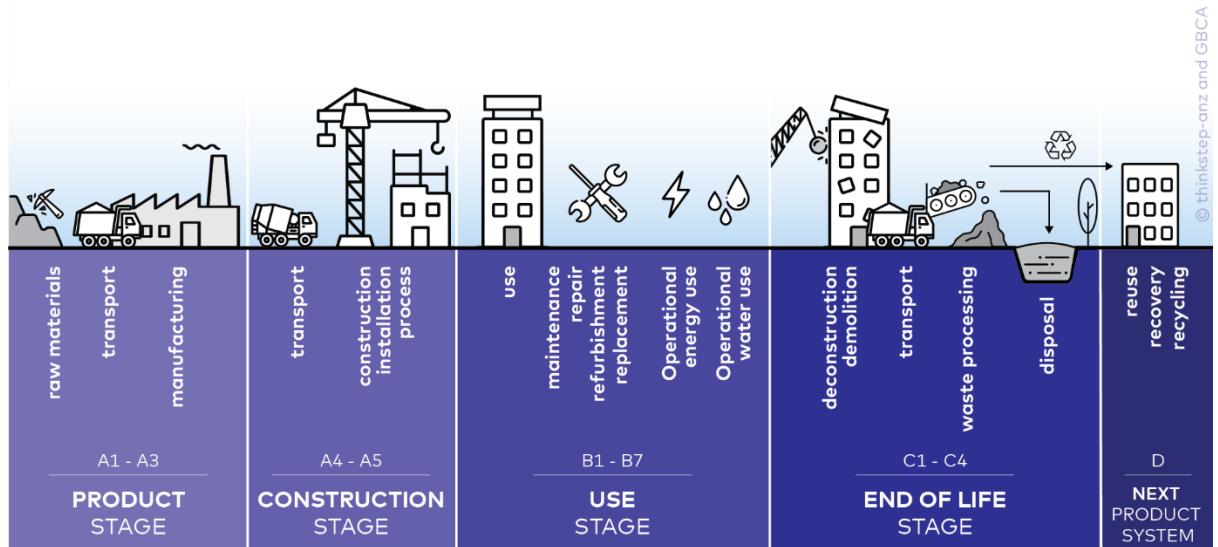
© thinkstep-anz and GBCA

raw materials
transport
manufacturing

A1 - A3

PRODUCT
STAGE

transport
construction installation process

A4 - A5

CONSTRUCTION
STAGE

use
maintenance repair refurbishment replacement
Operational energy use
Operational water use

B1 - B7

USE
STAGE

deconstruction demolition
transport
waste processing
disposal

C1 - C4

END OF LIFE
STAGE

reuse
recovery
recycling

D

NEXT
PRODUCT
SYSTEM